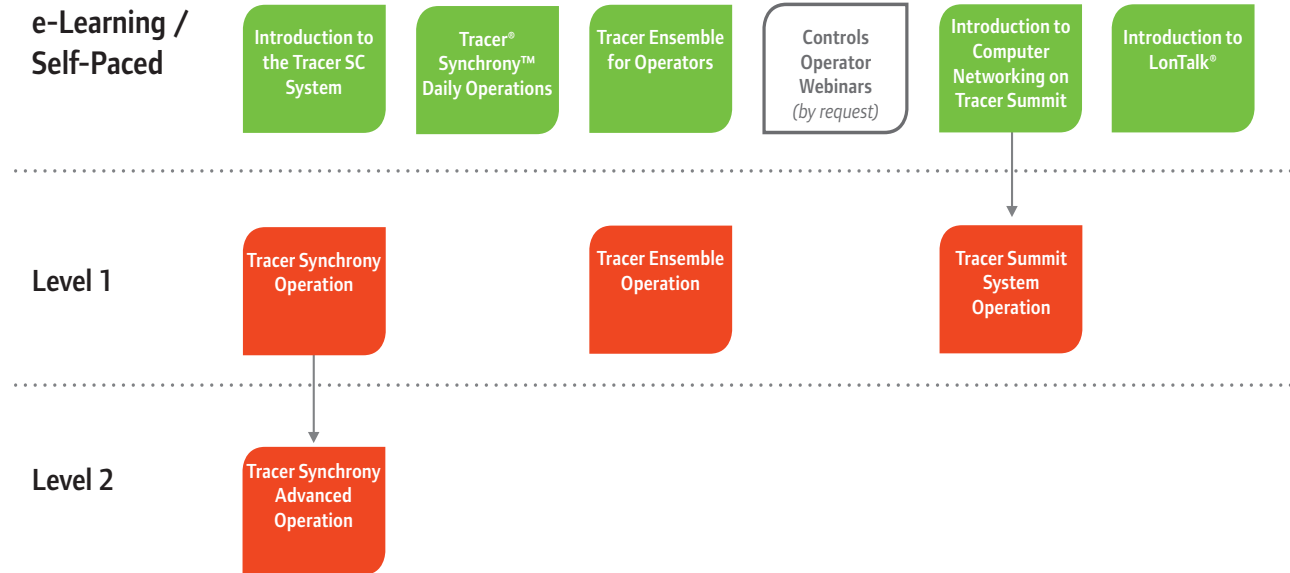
e-Learning / Self-Paced

Introduction to the Tracer SC System

Tracer® Synchrony™ Daily Operations

Tracer Ensemble for Operators

Controls Operator Webinars (by request)

Introduction to Computer Networking on Tracer Summit

Introduction to LonTalk®

Level 1

Tracer Synchrony Operation

Tracer Ensemble Operation

Tracer Summit System Operation

Level 2

Tracer Synchrony Advanced Operation